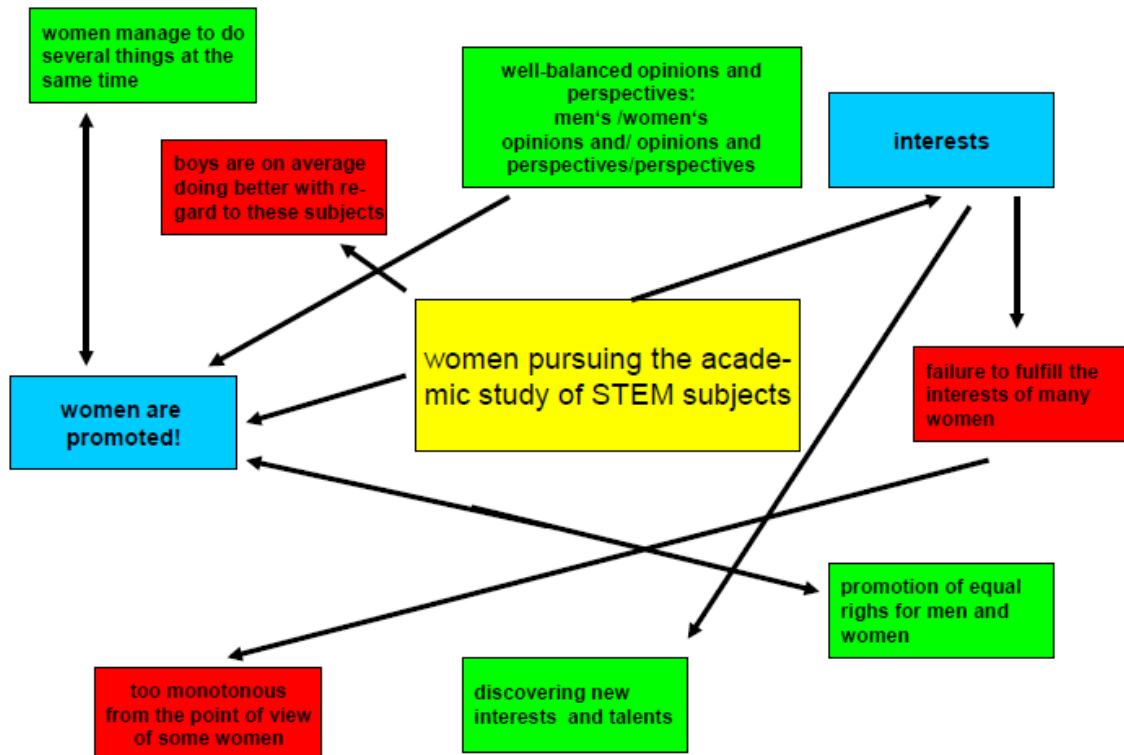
women manage to do several things at the same time

well-balanced opinions and perspectives: men‘s /women‘s opinions and/ opinions and perspectives/perspectives

interests

boys are on average doing better with regard to these subjects

women pursuing the academic study of STEM subjects

failure to fulfill the interests of many women

women are promoted!

promotion of equal righs for men and women

too monotonous from the point of view of some women

discovering new interests and talents